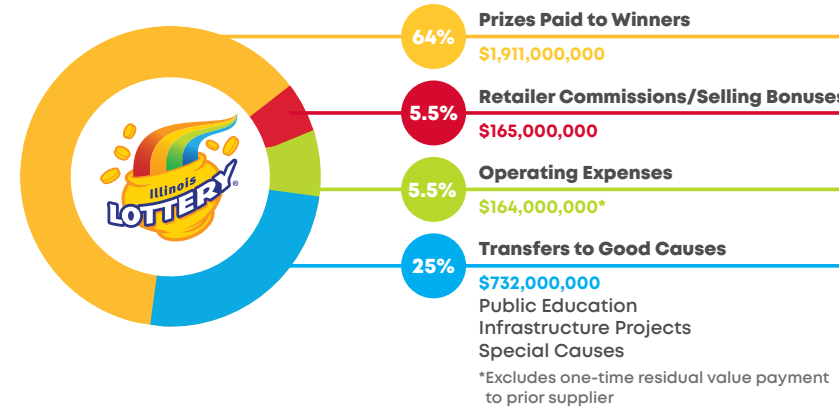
Illinois LOTTERY®

64%
Prizes Paid to Winners
$1,911,000,000

5.5%
Retailer Commissions/Selling Bonuses
$165,000,000

5.5%
Operating Expenses
$164,000,000*

25%
Transfers to Good Causes
$732,000,000
Public Education
Infrastructure Projects
Special Causes

*Excludes one-time residual value payment to prior supplier